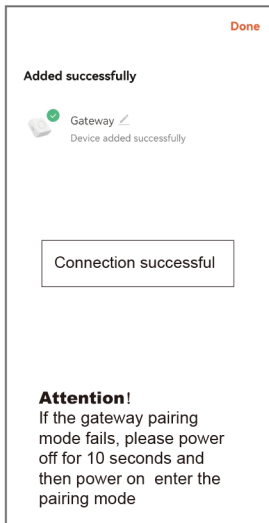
Done

Added successfully

Gateway

Device added successfully

Connection successful

Attention!
If the gateway pairing mode fails, please power off for 10 seconds and then power on enter the pairing mode